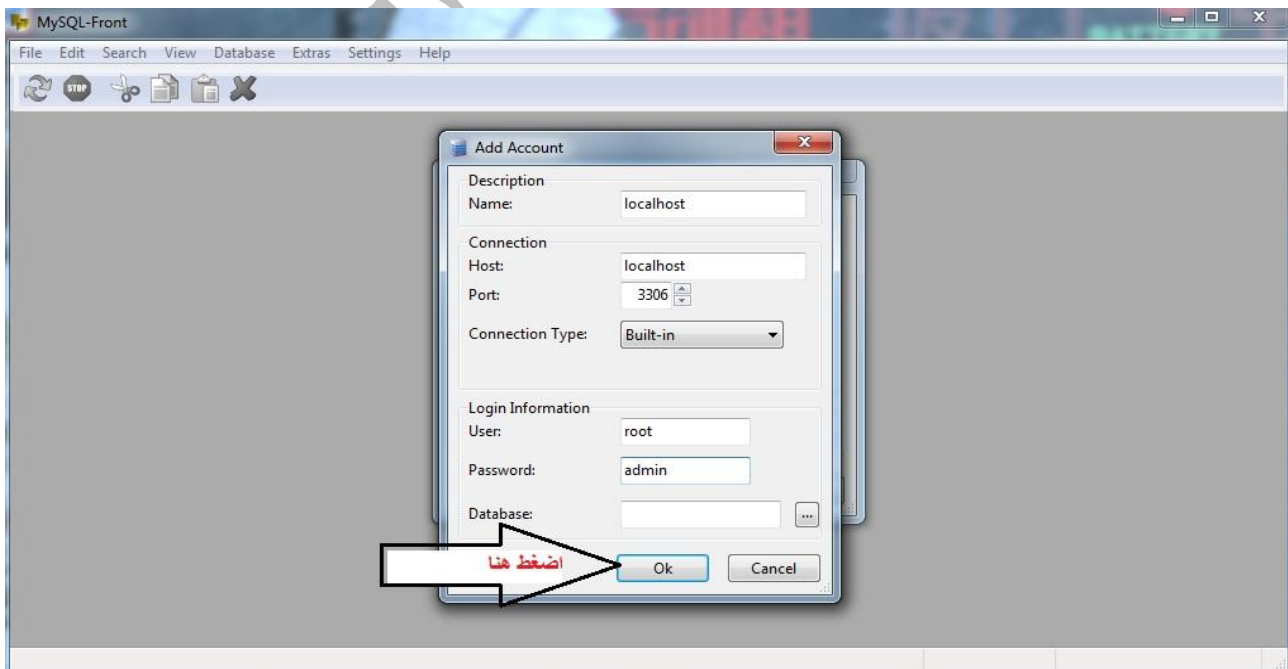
MySQL-Front

File Edit Search View Database Extras Settings Help

STOP

Add Account

Description
Name: localhost

Connection
Host: localhost
Port: 3306
Connection Type: Built-in

Login Information
User: root
Password: admin
Database: ...

اضغط هنا

Ok Cancel